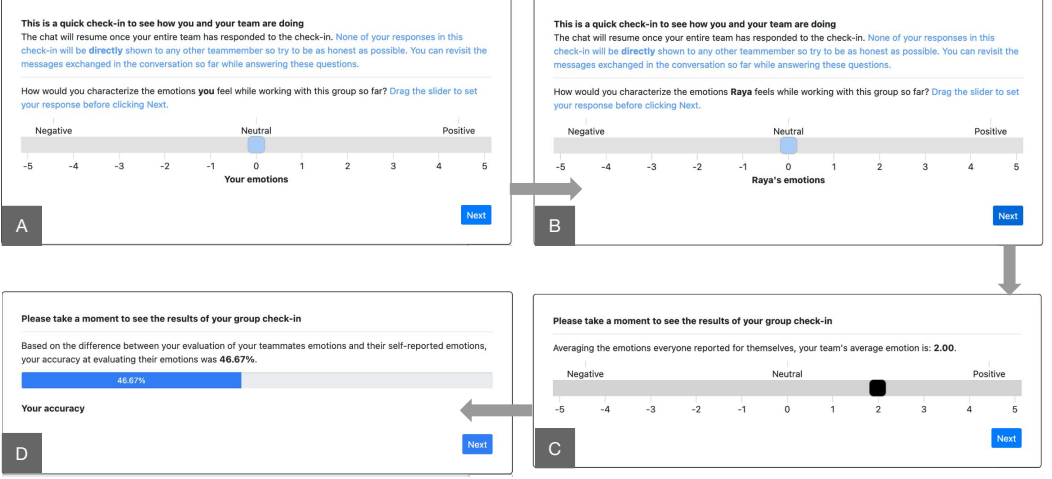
**This is a quick check-in to see how you and your team are doing**

The chat will resume once your entire team has responded to the check-in. None of your responses in this check-in will be **directly** shown to any other teammember so try to be as honest as possible. You can revisit the messages exchanged in the conversation so far while answering these questions.

How would you characterize the emotions **you** feel while working with this group so far? Drag the slider to set your response before clicking Next.

Negative | Neutral | Positive

-5 -4 -3 -2 -1 0 1 2 3 4 5

**Your emotions**

Next

A

**This is a quick check-in to see how you and your team are doing**

The chat will resume once your entire team has responded to the check-in. None of your responses in this check-in will be **directly** shown to any other teammember so try to be as honest as possible. You can revisit the messages exchanged in the conversation so far while answering these questions.

How would you characterize the emotions **Raya** feels while working with this group so far? Drag the slider to set your response before clicking Next.

Negative | Neutral | Positive

-5 -4 -3 -2 -1 0 1 2 3 4 5

**Raya's emotions**

Next

B

**Please take a moment to see the results of your group check-in**

Averaging the emotions everyone reported for themselves, your team's average emotion is: **2.00**.

Negative | Neutral | Positive

-5 -4 -3 -2 -1 0 1 2 3 4 5

Next

C

**Please take a moment to see the results of your group check-in**

Based on the difference between your evaluation of your teammates emotions and their self-reported emotions, your accuracy at evaluating their emotions was **46.67%**.

46.67%

**Your accuracy**

Next

D